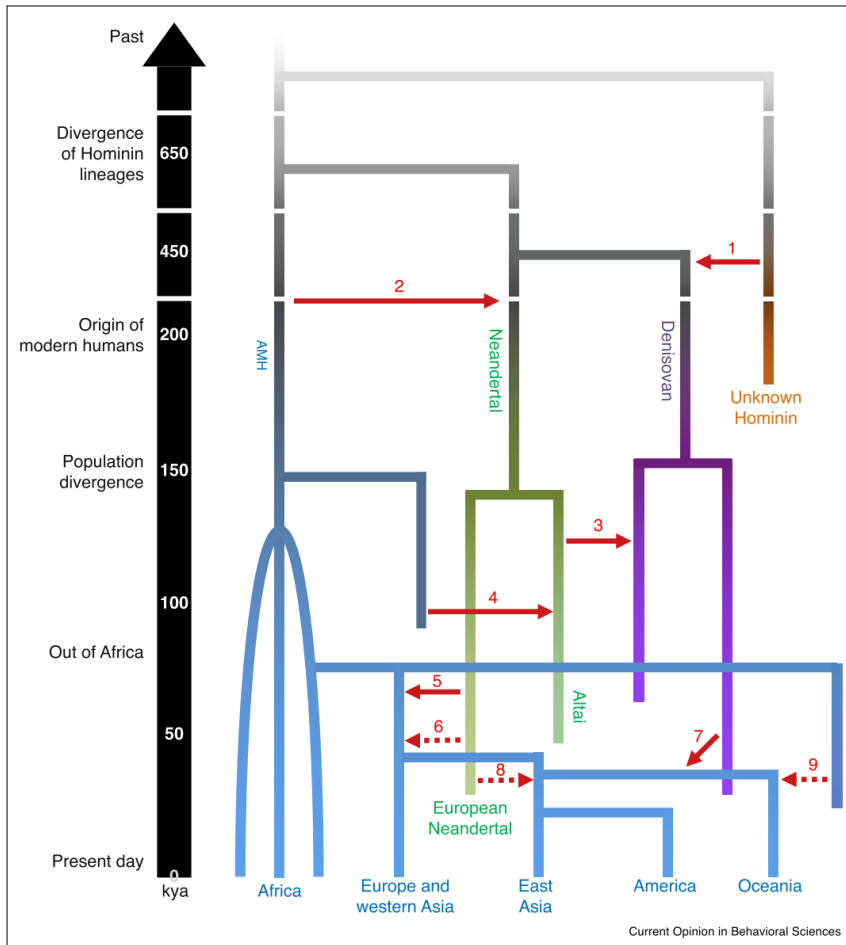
Past

Divergence of Hominin lineages

650

450

Origin of modern humans

200

Population divergence

150

100

Out of Africa

50

Present day

0

kya

AMH

Neandertal

Denisovan

Unknown Hominin

1

2

3

4

5

6

7

8

9

Altai

European Neandertal

Africa

Europe and western Asia

East Asia

America

Oceania

Current Opinion in Behavioral Sciences